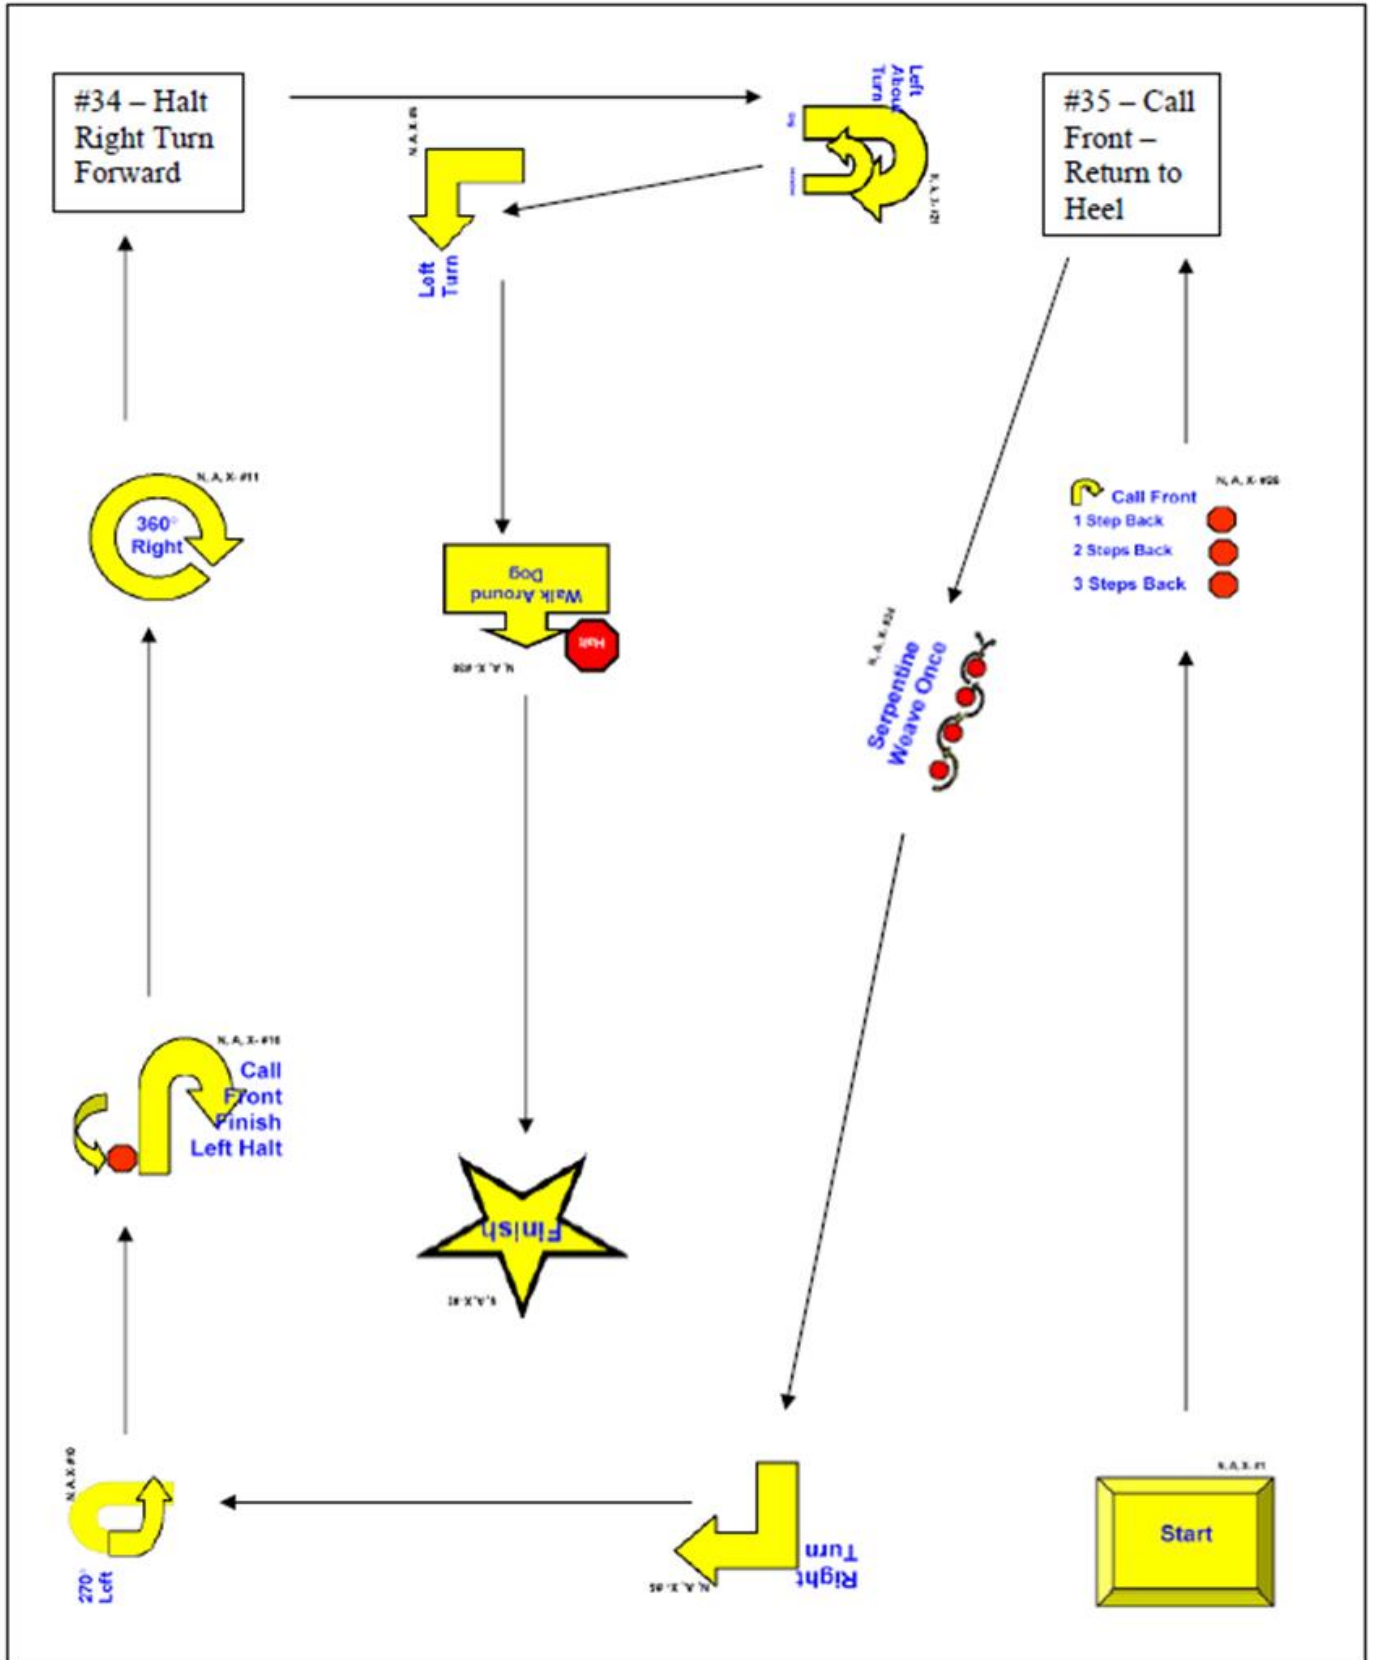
#34 – Halt Right Turn Forward

Left About Turn

N, A, X- #21

N, A, X- #5

Left Turn

#35 – Call Front – Return to Heel

N, A, X- #11

360° Right

Walk Around Dog

Halt

N, A, X- #38

N, A, X- #26

Call Front

1 Step Back

2 Steps Back

3 Steps Back

N, A, X- #24

Serpentine Weave Once

N, A, X- #16

Call Front Finish Left Halt

Finish

N, A, X- #2

N, A, X- #1

Start

N, A, X- #10

270° Left

Right Turn

N, A, X- #5